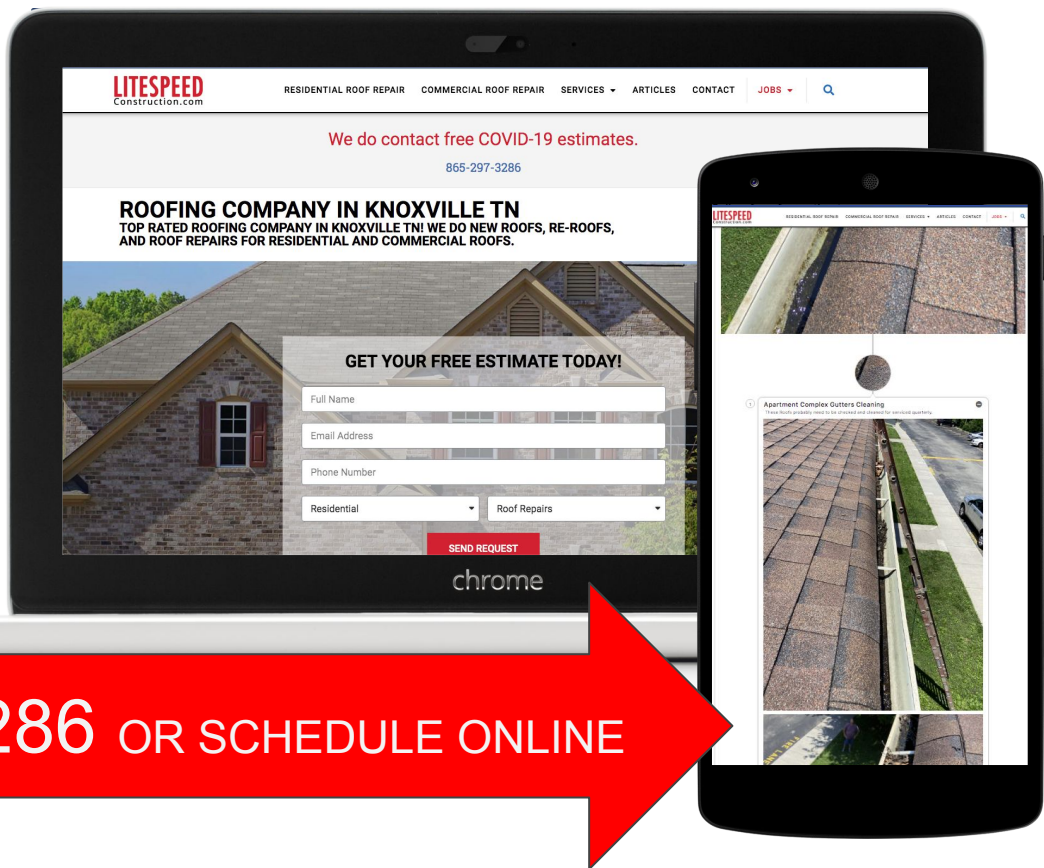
LITESPEED
Construction.com

RESIDENTIAL ROOF REPAIR COMMERCIAL ROOF REPAIR SERVICES ▾ ARTICLES CONTACT JOBS ▾

We do contact free COVID-19 estimates.

865-297-3286

ROOFING COMPANY IN KNOXVILLE TN
TOP RATED ROOFING COMPANY IN KNOXVILLE TN! WE DO NEW ROOFS, RE-ROOFS, AND ROOF REPAIRS FOR RESIDENTIAL AND COMMERCIAL ROOFS.

GET YOUR FREE ESTIMATE TODAY!

Full Name

Email Address

Phone Number

Residential

Roof Repairs

SEND REQUEST

chrome

LITESPEED
Construction.com

RESIDENTIAL ROOF REPAIR COMMERCIAL ROOF REPAIR SERVICES ▾ ARTICLES CONTACT JOBS ▾

Apartment Complex Gutters Cleaning
These Roofs probably need to be checked and cleaned for serviced quarterly.

286 OR SCHEDULE ONLINE